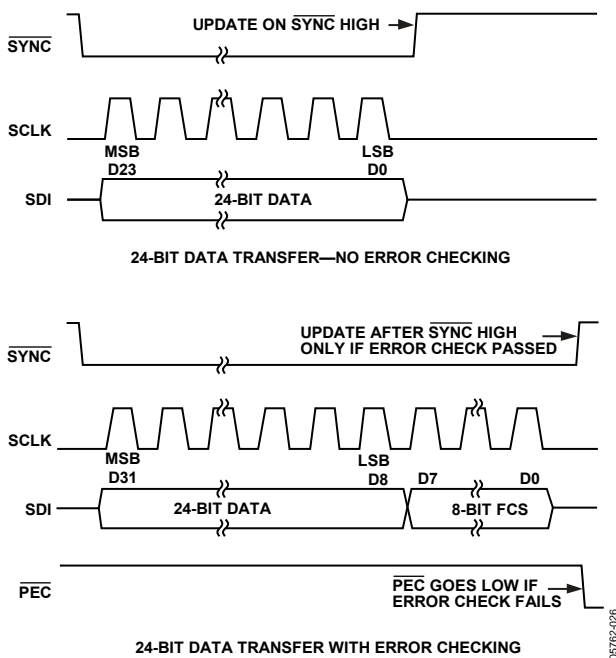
UPDATE ON $\overline{\text{SYNC}}$ HIGH

$\overline{\text{SYNC}}$

SCLK

MSB D23

LSB D0

SDI

24-BIT DATA

24-BIT DATA TRANSFER—NO ERROR CHECKING

UPDATE AFTER $\overline{\text{SYNC}}$ HIGH ONLY IF ERROR CHECK PASSED

$\overline{\text{SYNC}}$

SCLK

MSB D31

LSB D8

D7

D0

SDI

24-BIT DATA

8-BIT FCS

$\overline{\text{PEC}}$

$\overline{\text{PEC}}$ GOES LOW IF ERROR CHECK FAILS

05762-026

24-BIT DATA TRANSFER WITH ERROR CHECKING